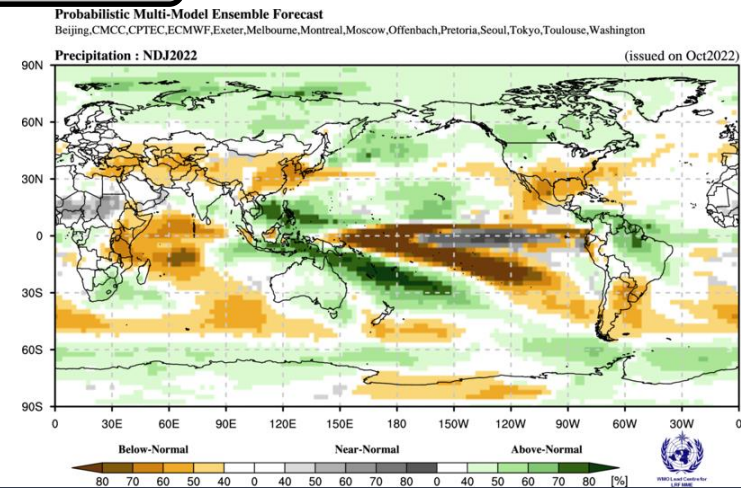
Probabilistic Multi-Model Ensemble Forecast
Beijing,CMCC,CPTEC,ECMWF,Exeter,Melbourne,Montreal,Moscow,Offenbach,Pretoria,Seoul,Tokyo,Toulouse,Washington

Precipitation : NDJ2022 (issued on Oct2022)

90N
60N
30N
0
30S
60S
90S
0 30E 60E 90E 120E 150E 180 150W 120W 90W 60W 30W 0

Below-Normal Near-Normal Above-Normal
80 70 60 50 40 0 40 50 60 70 80 0 40 50 60 70 80 [%]

WMO Lead Centre for LRF MME